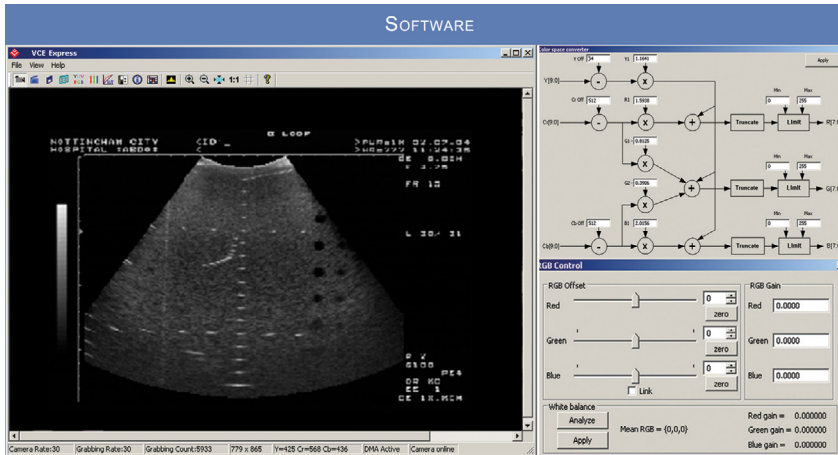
SOFTWARE

VCE Express

File View Help

1:1

NOTTINGHAM CITY HOSPITAL

Color space converter

Apply

Y Off 34
Y1 1.1641
Y(9:0)
Cr Off 512
R1 1.5938
Cr(9:0)
G1 -0.8125
G2 -0.3906
Cb Off 512
B1 2.0156
Cb(9:0)

Min 0 Max 255
Truncate Limit R(7:0)
Min 0 Max 255
Truncate Limit G(7:0)
Min 0 Max 255
Truncate Limit B(7:0)

RGB Control

RGB Offset
Red 0 zero
Green 0 zero
Blue 0 zero
Link

RGB Gain
Red 0.0000
Green 0.0000
Blue 0.0000

White balance
Analyze
Apply
Mean RGB = {0,0,0}
Red gain = 0.000000
Green gain = 0.000000
Blue gain = 0.000000

Camera Rate:30 | Grabbing Rate:30 | Grabbing Count:5933 | 779 x 865 | Y=425 Cr=568 Cb=436 | DMA Active | Camera online